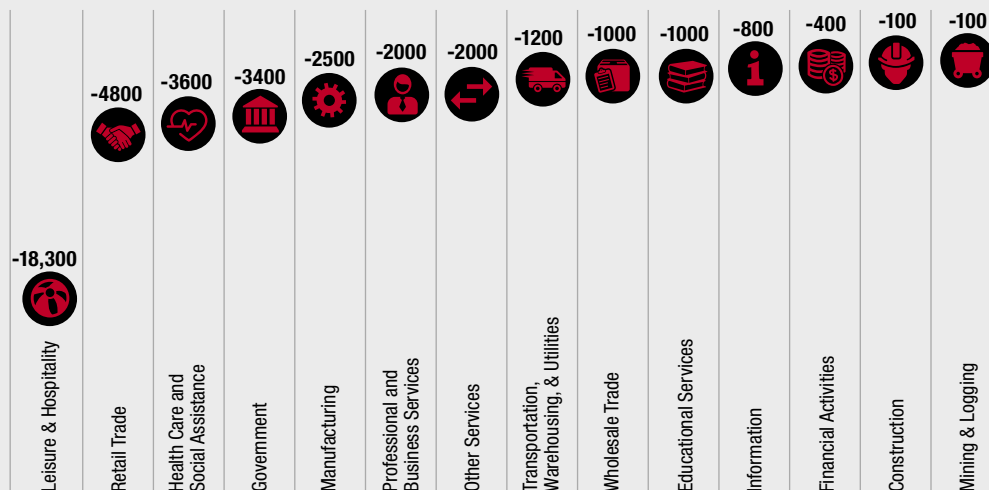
-18,300
Leisure & Hospitality

-4800
Retail Trade

-3600
Health Care and Social Assistance

-3400
Government

-2500
Manufacturing

-2000
Professional and Business Services

-2000
Other Services

-1200
Transportation, Warehousing, & Utilities

-1000
Wholesale Trade

-1000
Educational Services

-800
Information

-400
Financial Activities

-100
Construction

-100
Mining & Logging